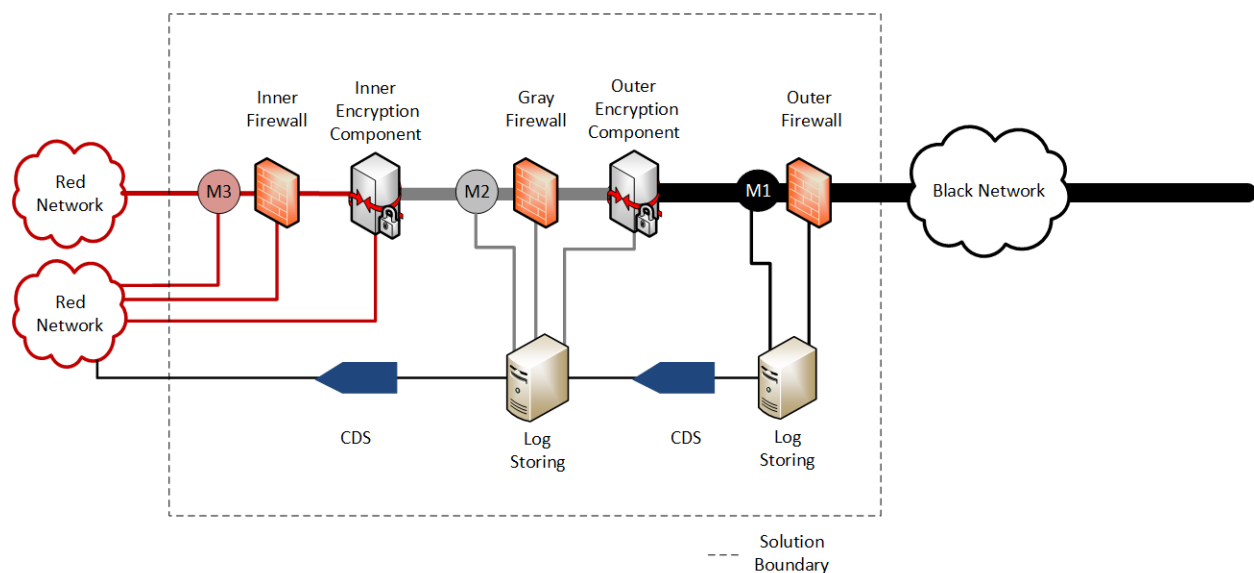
Inner Firewall

Inner Encryption Component

Gray Firewall

Outer Encryption Component

Outer Firewall

Red Network

M3

M2

M1

Black Network

Red Network

CDS

Log Storing

CDS

Log Storing

Solution Boundary